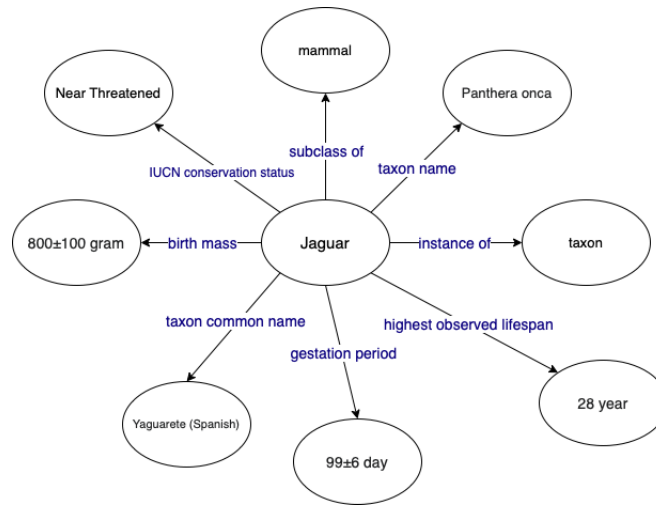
mammal

Near Threatened

Panthera onca

subclass of

IUCN conservation status

taxon name

800±100 gram

birth mass

Jaguar

instance of

taxon

taxon common name

highest observed lifespan

gestation period

Yaguarete (Spanish)

99±6 day

28 year